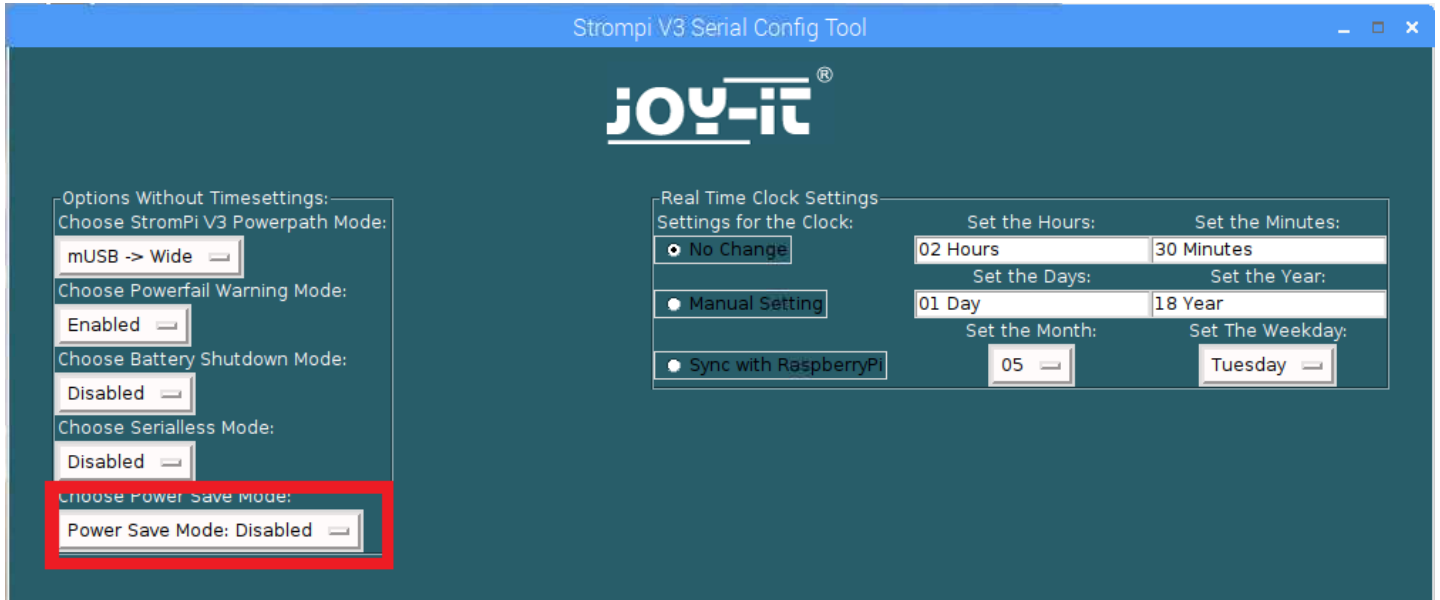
Strompi V3 Serial Config Tool

JOY-IT®

Options Without Timesettings:
Choose StromPi V3 Powerpath Mode:
mUSB -> Wide
Choose Powerfail Warning Mode:
Enabled
Choose Battery Shutdown Mode:
Disabled
Choose Serialless Mode:
Disabled
Choose Power Save Mode:
Power Save Mode: Disabled

Real Time Clock Settings
Settings for the Clock:
No Change
Manual Setting
Sync with RaspberryPi
Set the Hours:
02 Hours
Set the Days:
01 Day
Set the Month:
05
Set the Minutes:
30 Minutes
Set the Year:
18 Year
Set The Weekday:
Tuesday